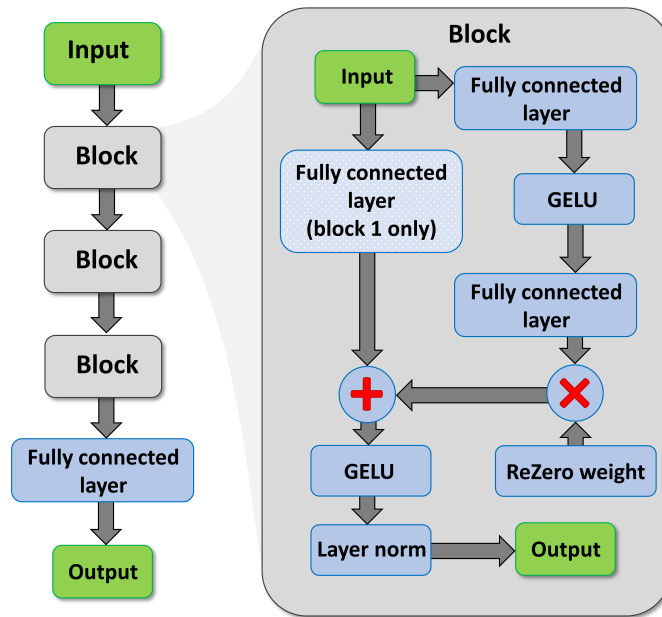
Input

Block

Block

Block

Fully connected layer

Output

Block

Input

Fully connected layer

Fully connected layer (block 1 only)

GELU

Fully connected layer

GELU

ReZero weight

Layer norm

Output